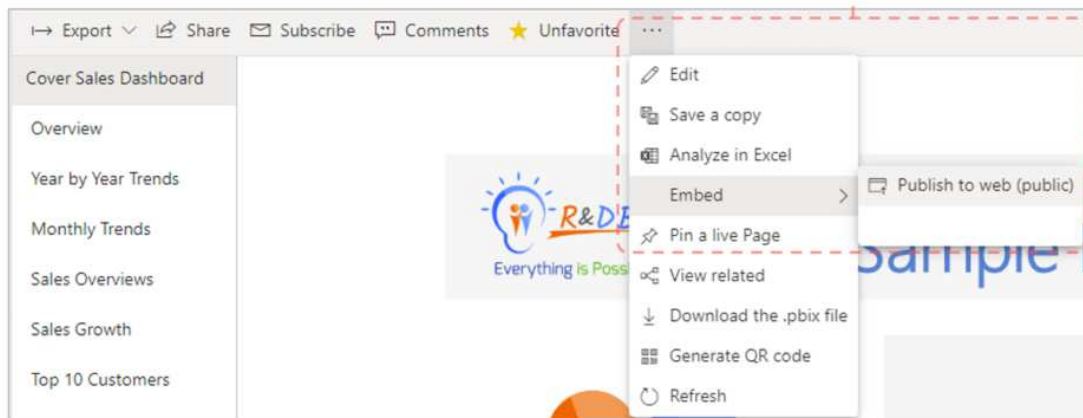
Export Share Subscribe Comments Unfavorite ···

Cover Sales Dashboard
Overview
Year by Year Trends
Monthly Trends
Sales Overviews
Sales Growth
Top 10 Customers

Edit
Save a copy
Analyze in Excel
Embed
Pin a live Page
View related
Download the .pbix file
Generate QR code
Refresh

Publish to web (public)

R&D
Everything is Poss

Sample